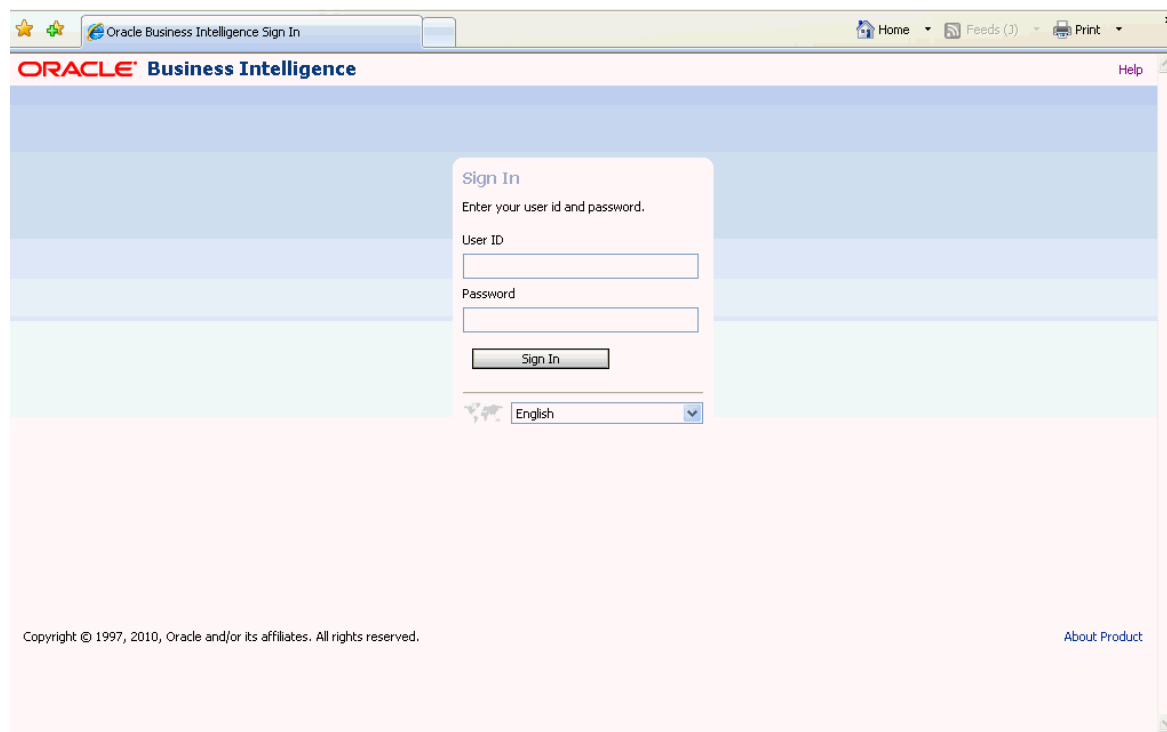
Oracle Business Intelligence Sign In

Home Feeds (J) Print

ORACLE Business Intelligence

Help

Sign In

Enter your user id and password.

User ID

Password

Sign In

English

Copyright © 1997, 2010, Oracle and/or its affiliates. All rights reserved.

About Product